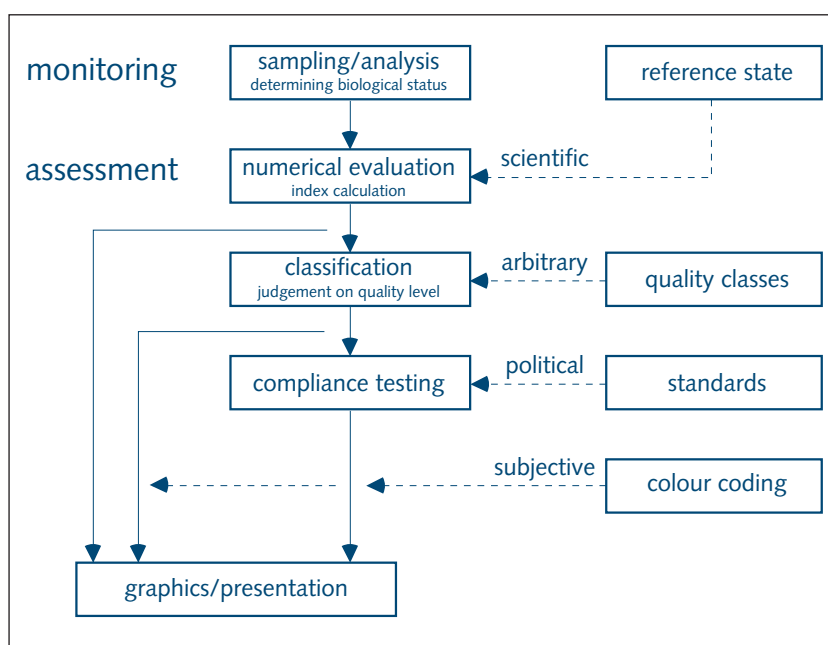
monitoring

sampling/analysis
determining biological status

reference state

assessment

numerical evaluation
index calculation

scientific

classification
judgement on quality level

arbitrary

quality classes

compliance testing

political

standards

subjective

colour coding

graphics/presentation